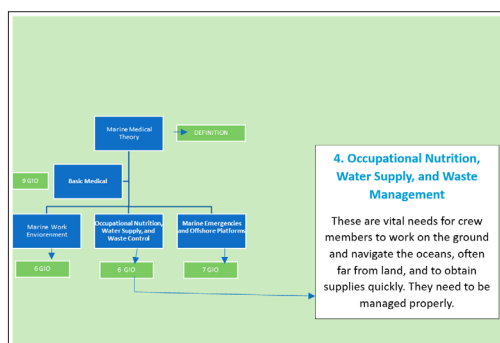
Marine Medical Theory

DEFINITION

9 GIO

Basic Medical

Marine Work Envioronment

6 GIO

Occupational Nutrition, Water Supply, and Waste Control

6 GIO

Marine Emergencies and Offshore Platforms

7 GIO

4. Occupational Nutrition, Water Supply, and Waste Management

These are vital needs for crew members to work on the ground and navigate the oceans, often far from land, and to obtain supplies quickly. They need to be managed properly.